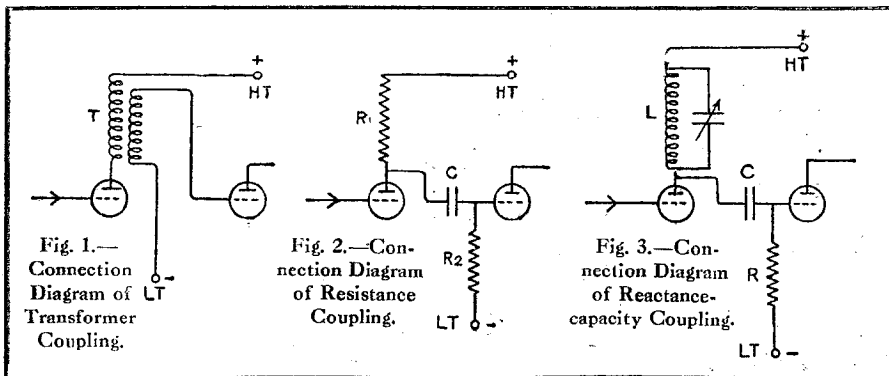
T

+
HT

LT -

Fig. 1.—Connection Diagram of Transformer Coupling.

$R_1$

+
HT

C

$R_2$

LT -

Fig. 2.—Connection Diagram of Resistance Coupling.

+
HT

L

C

R

LT -

Fig. 3.—Connection Diagram of Reactance-capacity Coupling.